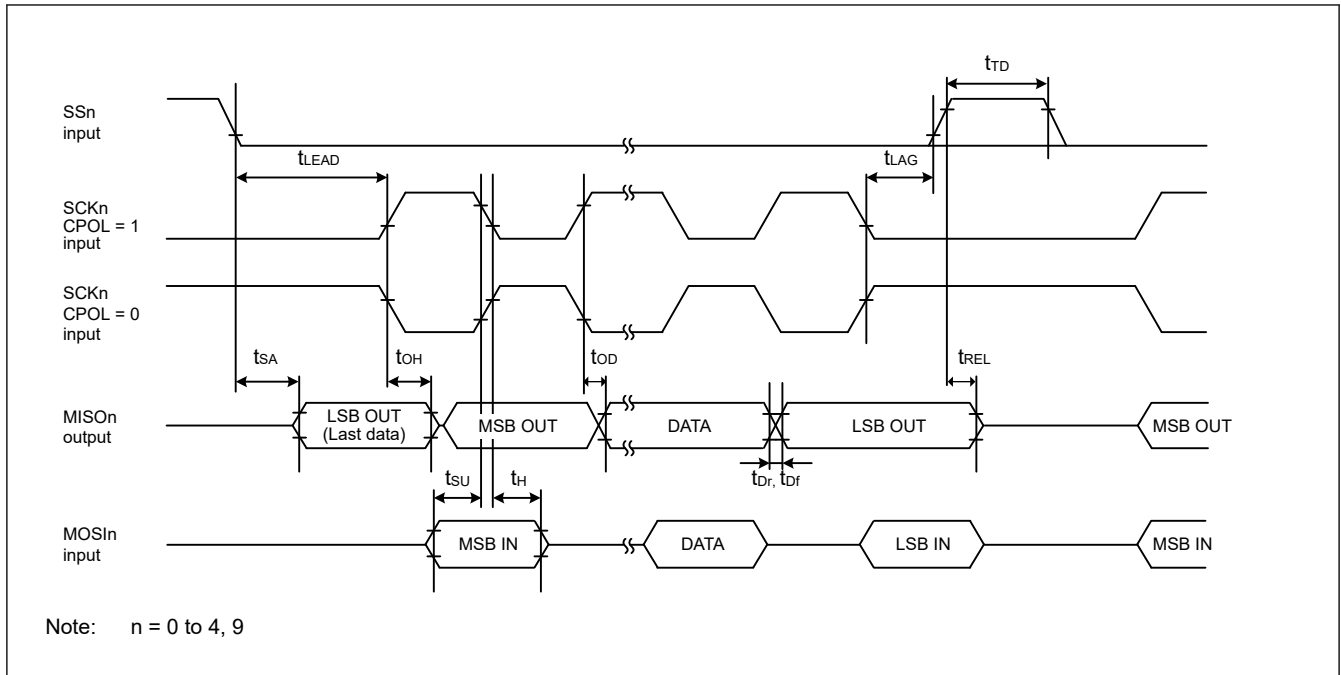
$t_{TD}$

SSn
input

$t_{LEAD}$

$t_{LAG}$

SCKn
CPOL = 1
input

SCKn
CPOL = 0
input

$t_{SA}$

$t_{OH}$

$t_{OD}$

$t_{REL}$

MISOn
output

LSB OUT
(Last data)

MSB OUT

DATA

LSB OUT

MSB OUT

$t_{Dr}$, $t_{Df}$

$t_{SU}$

$t_{H}$

MOSIn
input

MSB IN

DATA

LSB IN

MSB IN

Note: n = 0 to 4, 9